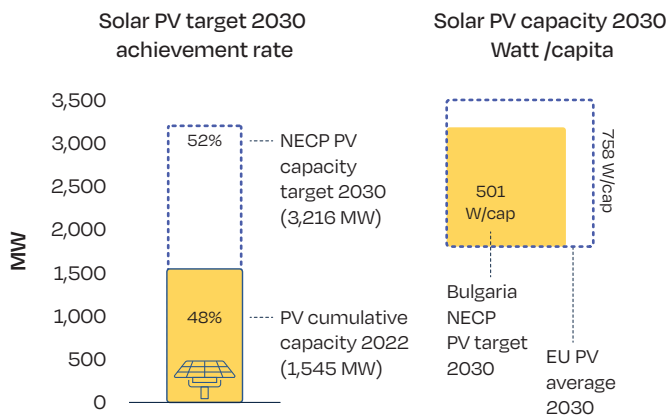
Solar PV target 2030 achievement rate

Solar PV capacity 2030 Watt /capita

MW

3,500
3,000
2,500
2,000
1,500
1,000
500
0

52%

NECP PV capacity target 2030 (3,216 MW)

48%

PV cumulative capacity 2022 (1,545 MW)

501 W/cap

758 W/cap

Bulgaria NECP PV target 2030

EU PV average 2030